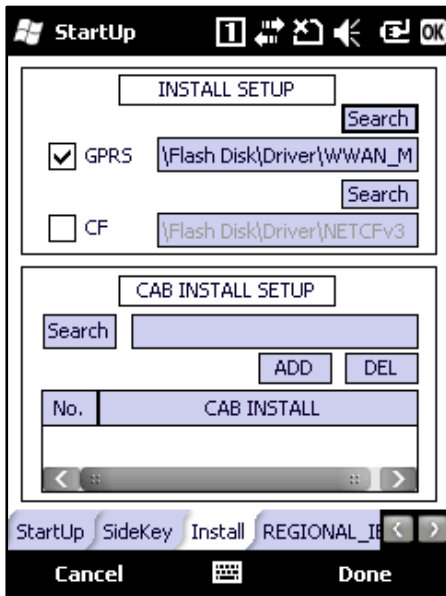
StartUp

INSTALL SETUP

Search

GPRS \Flash Disk\Driver\WWAN_M

Search

CF \Flash Disk\Driver\NETCFv3

CAB INSTALL SETUP

Search

ADD DEL

| No. | CAB INSTALL |
|---|---|

StartUp SideKey Install REGIONAL_I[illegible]

Cancel Done